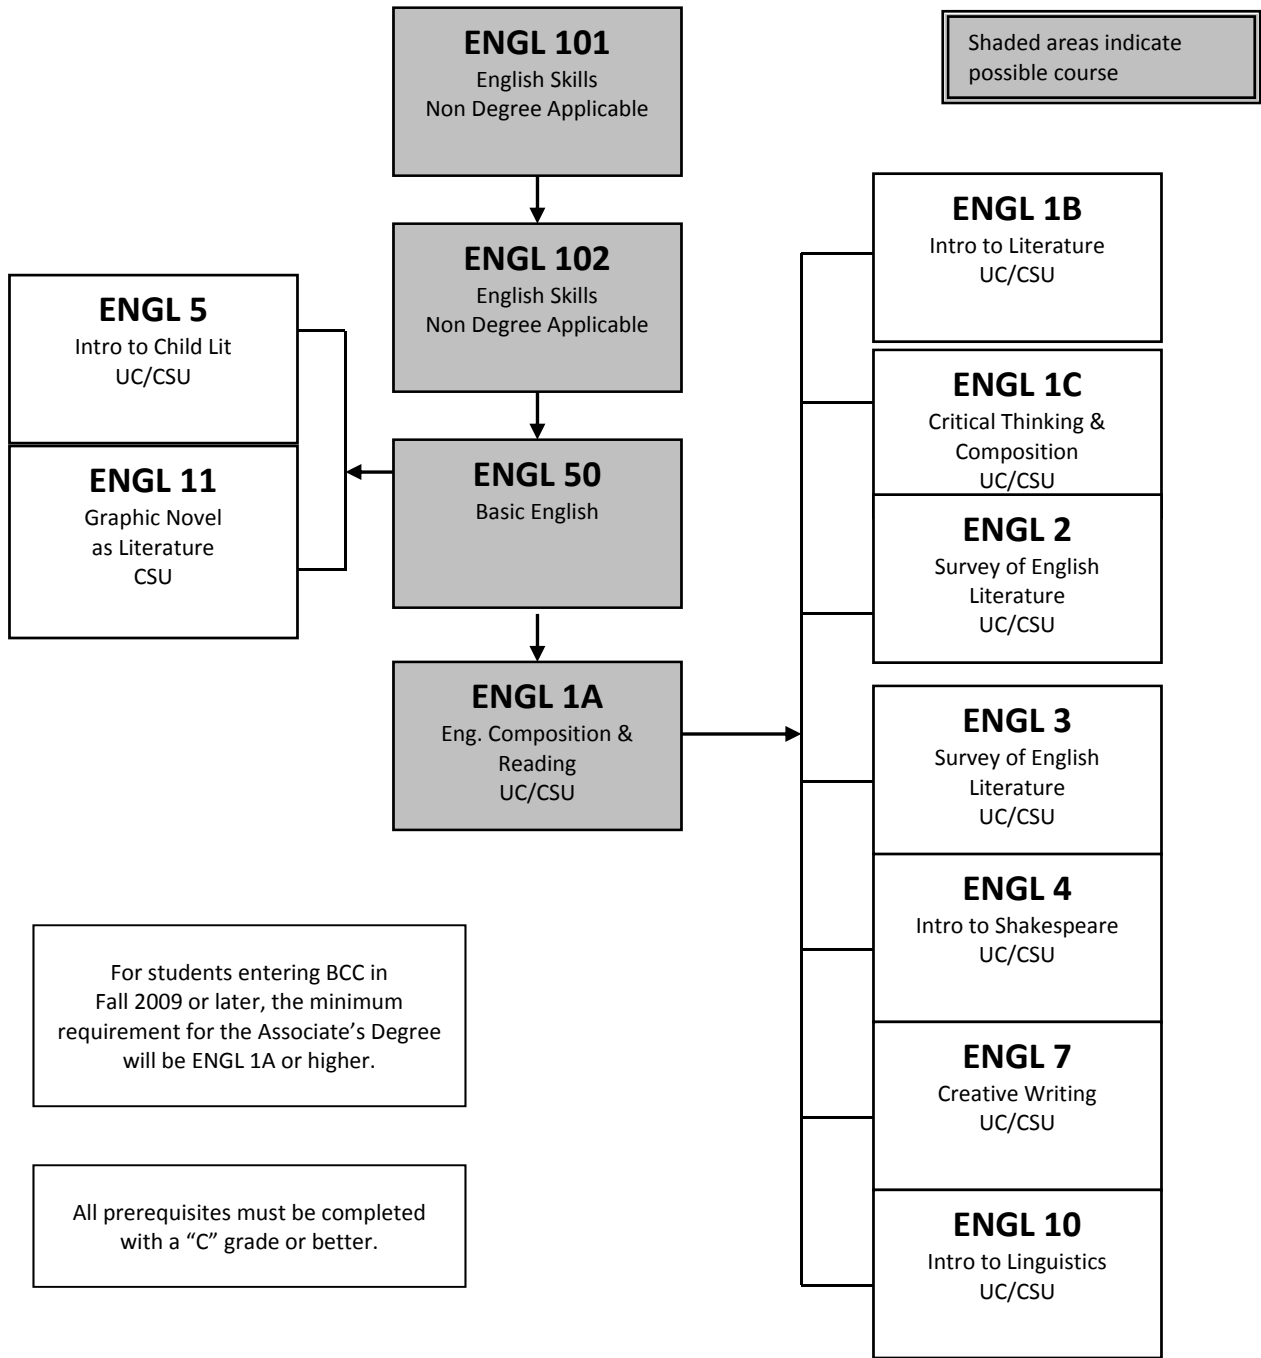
ENGL 101
English Skills
Non Degree Applicable

Shaded areas indicate possible course

ENGL 1B
Intro to Literature
UC/CSU

ENGL 102
English Skills
Non Degree Applicable

ENGL 5
Intro to Child Lit
UC/CSU

ENGL 1C
Critical Thinking & Composition
UC/CSU

ENGL 11
Graphic Novel as Literature
CSU

ENGL 50
Basic English

ENGL 2
Survey of English Literature
UC/CSU

ENGL 1A
Eng. Composition & Reading
UC/CSU

ENGL 3
Survey of English Literature
UC/CSU

ENGL 4
Intro to Shakespeare
UC/CSU

For students entering BCC in Fall 2009 or later, the minimum requirement for the Associate's Degree will be ENGL 1A or higher.

ENGL 7
Creative Writing
UC/CSU

All prerequisites must be completed with a "C" grade or better.

ENGL 10
Intro to Linguistics
UC/CSU